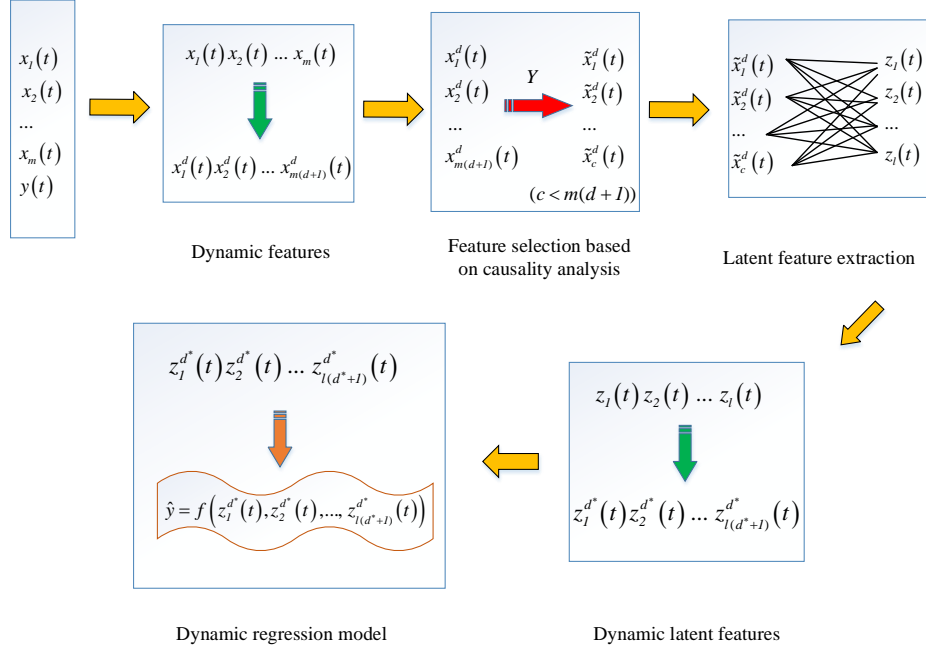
$x_1(t)$
$x_2(t)$
...
$x_m(t)$
$y(t)$

$x_1(t)\,x_2(t)\,...\,x_m(t)$

$x_1^d(t)\,x_2^d(t)\,...\,x_{m(d+1)}^d(t)$

Dynamic features

$x_1^d(t)$
$x_2^d(t)$
...
$x_{m(d+1)}^d(t)$

$Y$

$\tilde{x}_1^d(t)$
$\tilde{x}_2^d(t)$
...
$\tilde{x}_c^d(t)$

$(c < m(d+1))$

Feature selection based on causality analysis

$\tilde{x}_1^d(t)$
$\tilde{x}_2^d(t)$
...
$\tilde{x}_c^d(t)$

$z_1(t)$
$z_2(t)$
...
$z_l(t)$

Latent feature extraction

$z_1^{d^*}(t)\,z_2^{d^*}(t)\,...\,z_{l(d^*+1)}^{d^*}(t)$

$\hat{y} = f\left(z_1^{d^*}(t), z_2^{d^*}(t), ..., z_{l(d^*+1)}^{d^*}(t)\right)$

Dynamic regression model

$z_1(t)\,z_2(t)\,...\,z_l(t)$

$z_1^{d^*}(t)\,z_2^{d^*}(t)\,...\,z_{l(d^*+1)}^{d^*}(t)$

Dynamic latent features